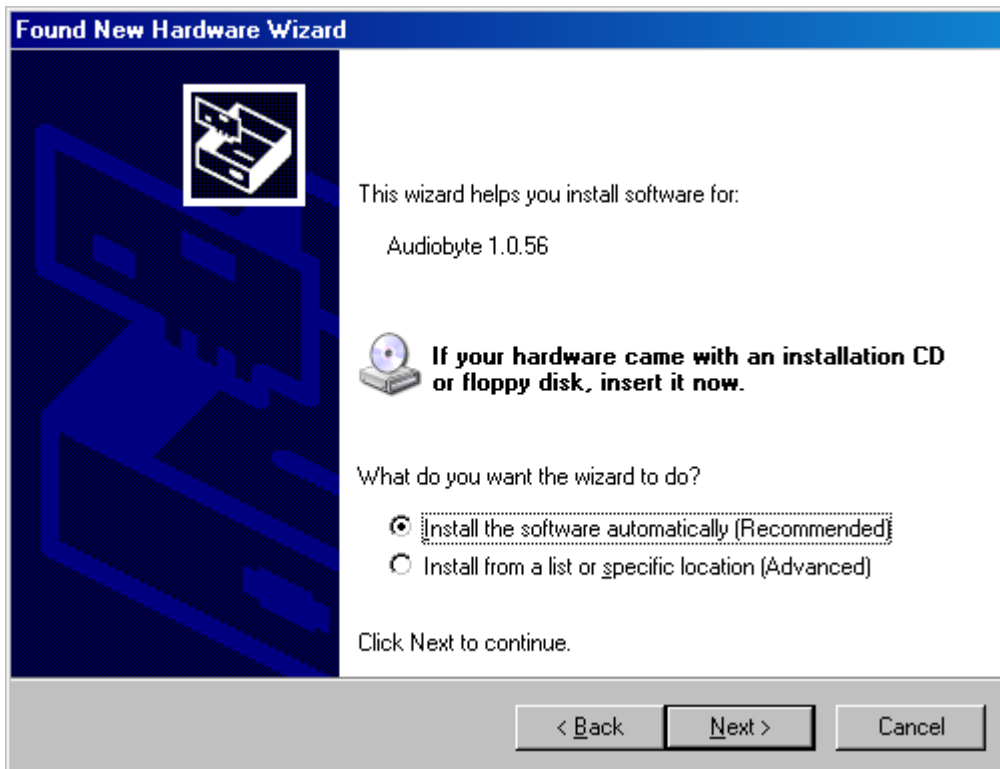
Found New Hardware Wizard

This wizard helps you install software for:

Audiobyte 1.0.56

If your hardware came with an installation CD or floppy disk, insert it now.

What do you want the wizard to do?

Install the software automatically (Recommended)

Install from a list or specific location (Advanced)

Click Next to continue.

< Back

Next >

Cancel